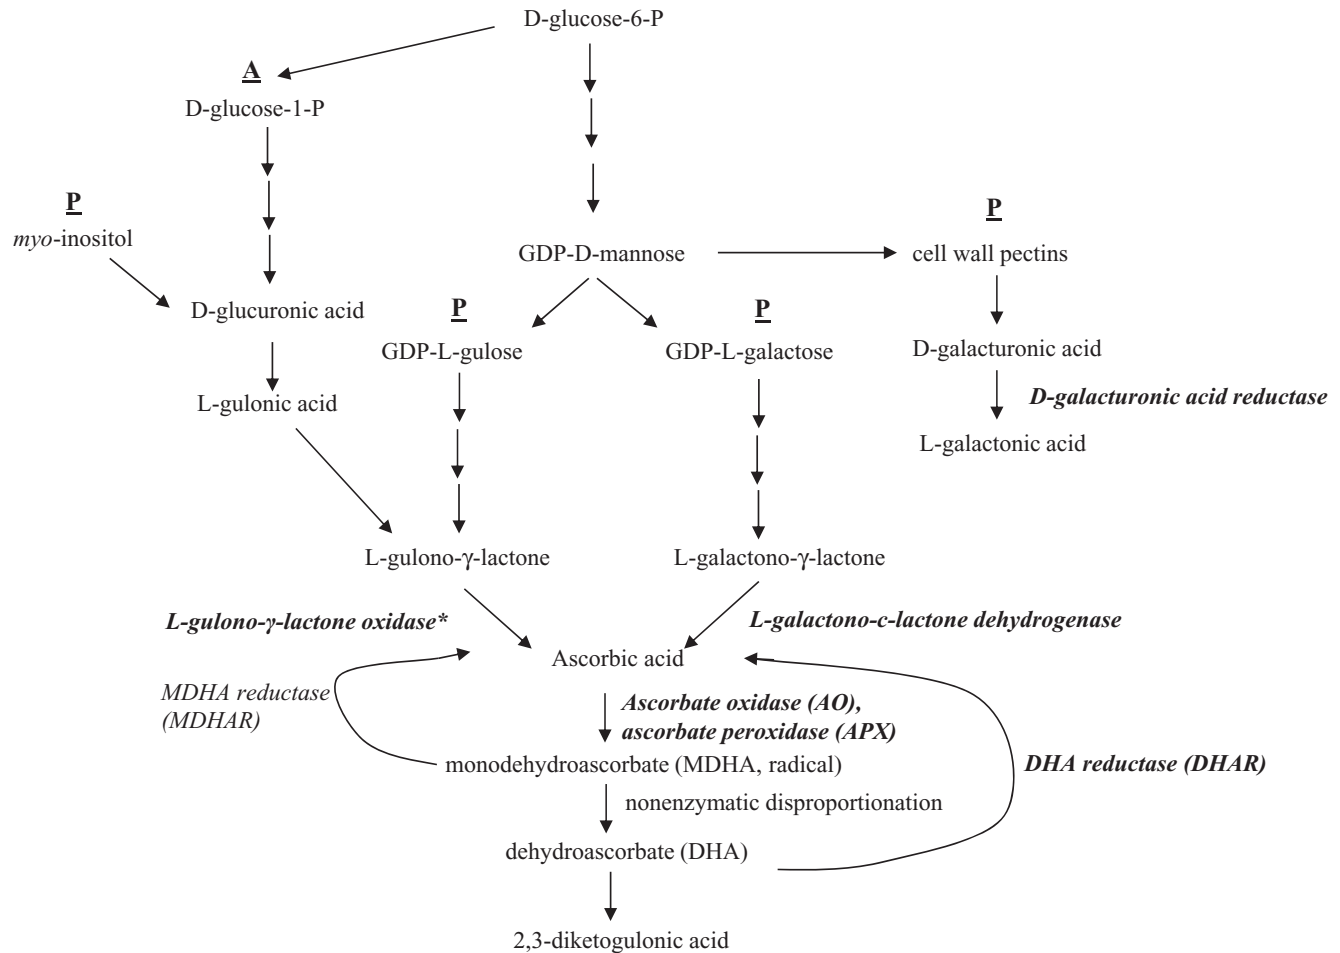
D-glucose-6-P

A

D-glucose-1-P

P

myo-inositol

D-glucuronic acid

L-gulonic acid

GDP-D-mannose

P

cell wall pectins

P

GDP-L-gulose

P

GDP-L-galactose

D-galacturonic acid

D-galacturonic acid reductase

L-galactonic acid

L-gulono-$\gamma$-lactone

L-galactono-$\gamma$-lactone

L-gulono-$\gamma$-lactone oxidase*

L-galactono-c-lactone dehydrogenase

Ascorbic acid

MDHA reductase (MDHAR)

Ascorbate oxidase (AO), ascorbate peroxidase (APX)

monodehydroascorbate (MDHA, radical)

DHA reductase (DHAR)

nonenzymatic disproportionation

dehydroascorbate (DHA)

2,3-diketogulonic acid